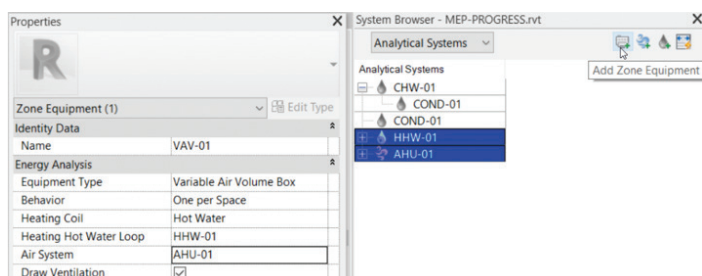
Properties

Zone Equipment (1)

Edit Type

Identity Data

| Name | VAV-01 |
|---|---|

Energy Analysis

| Equipment Type | Variable Air Volume Box |
|---|---|
| Behavior | One per Space |
| Heating Coil | Hot Water |
| Heating Hot Water Loop | HHW-01 |
| Air System | AHU-01 |
| Draw Ventilation | |

System Browser - MEP-PROGRESS.rvt

Analytical Systems

Add Zone Equipment

Analytical Systems
CHW-01
COND-01
COND-01
HHW-01
AHU-01